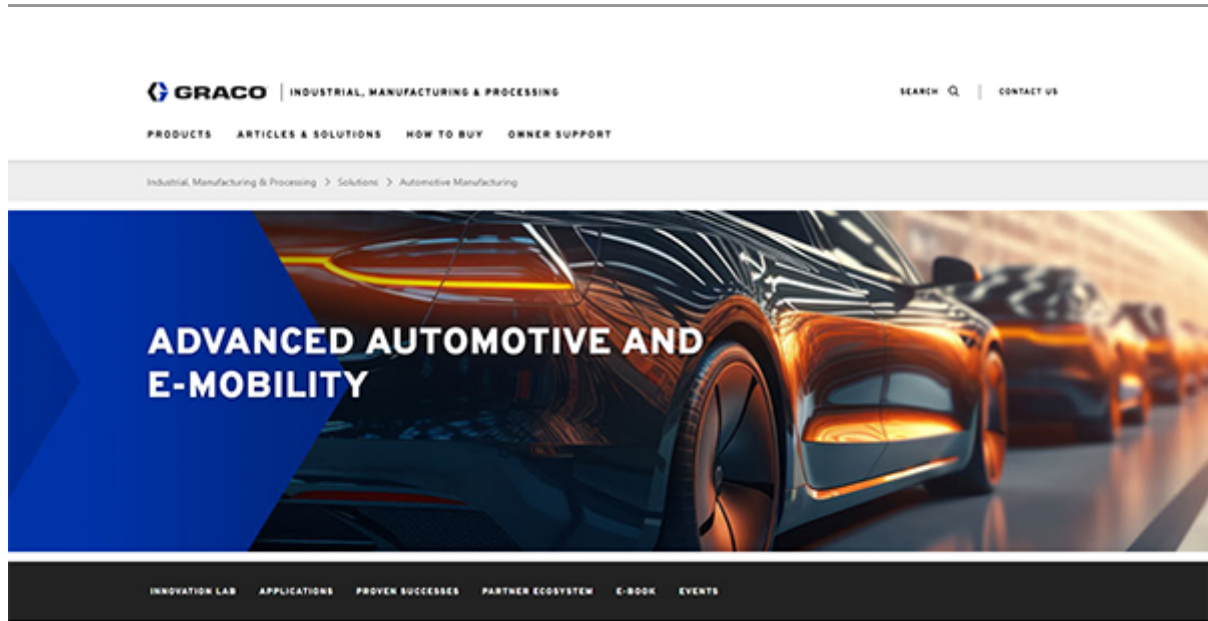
GRACO | INDUSTRIAL, MANUFACTURING & PROCESSING

SEARCH | CONTACT US

PRODUCTS ARTICLES & SOLUTIONS HOW TO BUY OWNER SUPPORT

Industrial, Manufacturing & Processing > Solutions > Automotive Manufacturing

ADVANCED AUTOMOTIVE AND E-MOBILITY

INNOVATION LAB APPLICATIONS PROVEN SUCCESSES PARTNER ECOSYSTEM E-BOOK EVENTS